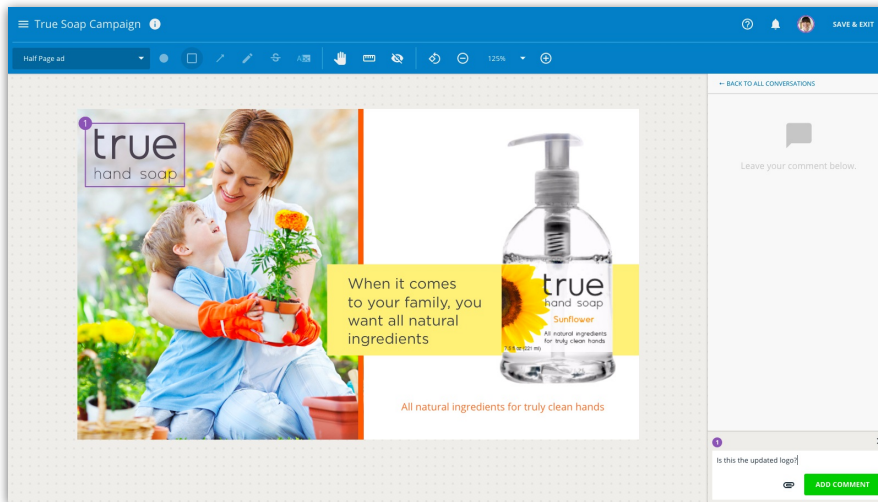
True Soap Campaign

SAVE & EXIT

Half Page ad

125%

← BACK TO ALL CONVERSATIONS

Leave your comment below.

1

true
hand soap

When it comes to your family, you want all natural ingredients

true
hand soap
Sunflower
All natural ingredients for truly clean hands
7.5 fl oz (221 ml)

All natural ingredients for truly clean hands

1

Is this the updated logo?

ADD COMMENT